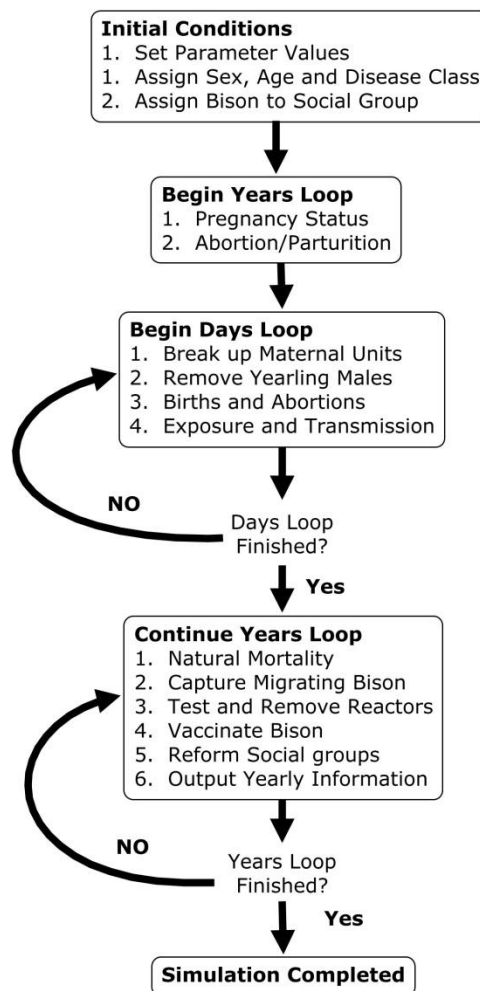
**Initial Conditions**
1. Set Parameter Values
1. Assign Sex, Age and Disease Class
2. Assign Bison to Social Group

**Begin Years Loop**
1. Pregnancy Status
2. Abortion/Parturition

**Begin Days Loop**
1. Break up Maternal Units
2. Remove Yearling Males
3. Births and Abortions
4. Exposure and Transmission

NO

Days Loop Finished?

Yes

**Continue Years Loop**
1. Natural Mortality
2. Capture Migrating Bison
3. Test and Remove Reactors
4. Vaccinate Bison
5. Reform Social groups
6. Output Yearly Information

NO

Years Loop Finished?

Yes

**Simulation Completed**